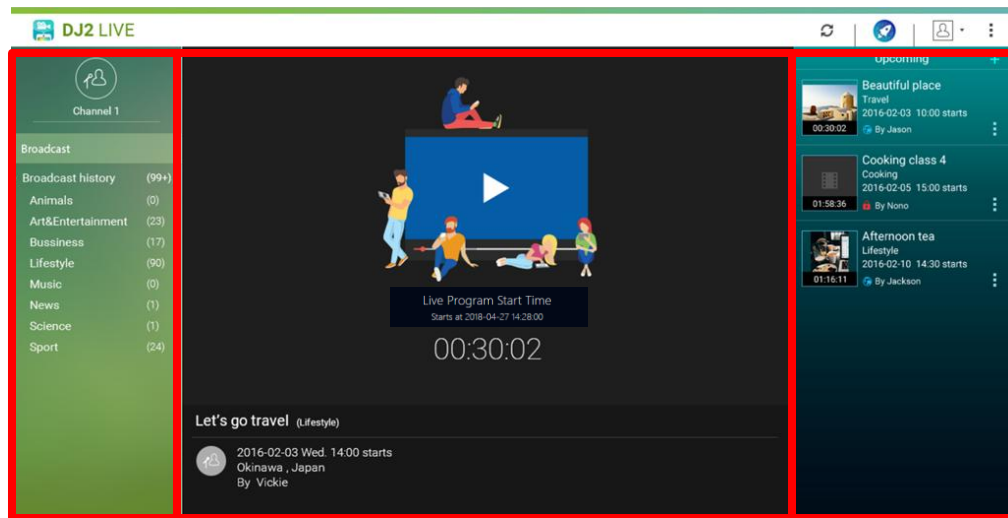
DJ2 LIVE

Channel 1

Broadcast

Broadcast history (99+)
Animals (0)
Art&Entertainment (23)
Bussiness (17)
Lifestyle (90)
Music (0)
News (1)
Science (1)
Sport (24)

Live Program Start Time
Starts at 2018-04-27 14:28:00

00:30:02

Let's go travel (Lifestyle)

2016-02-03 Wed. 14:00 starts
Okinawa , Japan
By Vickie

Upcoming +

Beautiful place
Travel
2016-02-03 10:00 starts
00:30:02
By Jason

Cooking class 4
Cooking
2016-02-05 15:00 starts
01:58:36
By Nono

Afternoon tea
Lifestyle
2016-02-10 14:30 starts
01:16:11
By Jackson